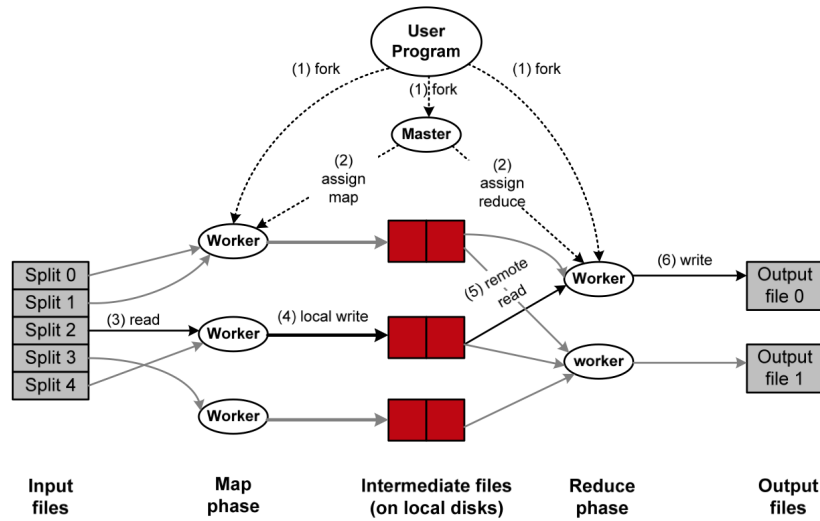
User Program

(1) fork

(1) fork

(1) fork

Master

(2) assign map

(2) assign reduce

Split 0
Split 1
Split 2
Split 3
Split 4

(3) read

Worker

Worker

Worker

(4) local write

(5) remote read

Worker

worker

(6) write

Output file 0

Output file 1

Input files

Map phase

Intermediate files (on local disks)

Reduce phase

Output files